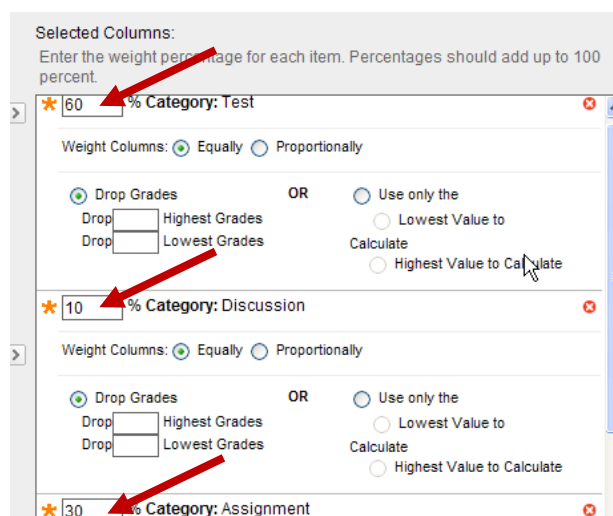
Selected Columns:
Enter the weight percentage for each item. Percentages should add up to 100 percent.

60 % Category: Test

Weight Columns: Equally Proportionally

Drop Grades
Drop Highest Grades
Drop Lowest Grades

OR

Use only the
Lowest Value to Calculate
Highest Value to Calculate

10 % Category: Discussion

Weight Columns: Equally Proportionally

Drop Grades
Drop Highest Grades
Drop Lowest Grades

OR

Use only the
Lowest Value to Calculate
Highest Value to Calculate

30 % Category: Assignment